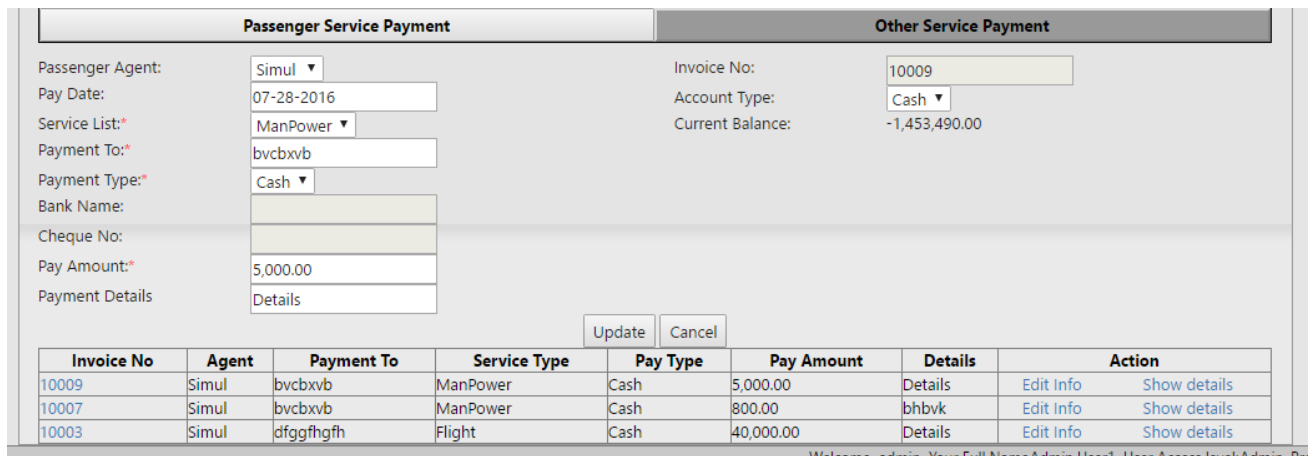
Passenger Service Payment

Other Service Payment

Passenger Agent: Simul ▼
Pay Date: 07-28-2016
Service List:* ManPower ▼
Payment To:* bvcbxvb
Payment Type:* Cash ▼
Bank Name:
Cheque No:
Pay Amount:* 5,000.00
Payment Details Details

Invoice No: 10009
Account Type: Cash ▼
Current Balance: -1,453,490.00

Update Cancel

| Invoice No | Agent | Payment To | Service Type | Pay Type | Pay Amount | Details | Action | |
|---|---|---|---|---|---|---|---|---|
| 10009 | Simul | bvcbxvb | ManPower | Cash | 5,000.00 | Details | Edit Info | Show details |
| 10007 | Simul | bvcbxvb | ManPower | Cash | 800.00 | bhbvk | Edit Info | Show details |
| 10003 | Simul | dfggfhgfh | Flight | Cash | 40,000.00 | Details | Edit Info | Show details |

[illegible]